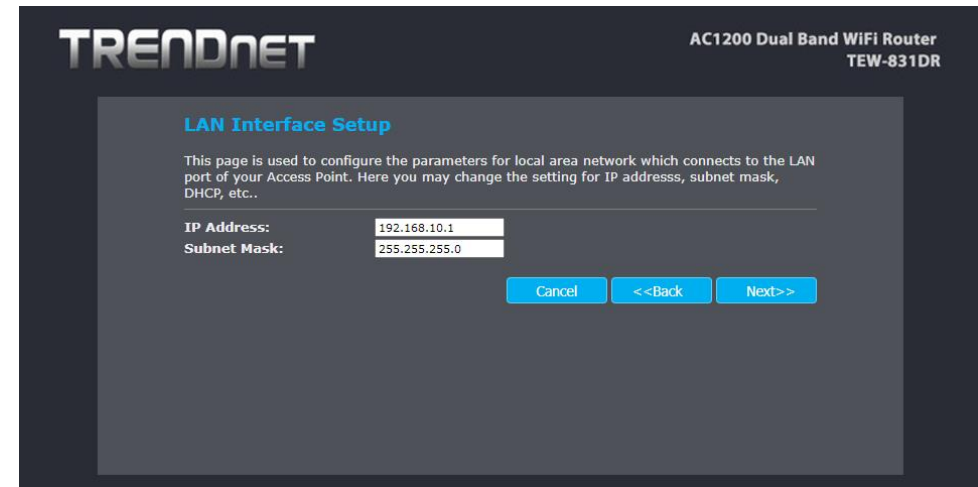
TRENDnET

AC1200 Dual Band WiFi Router
TEW-831DR

LAN Interface Setup

This page is used to configure the parameters for local area network which connects to the LAN port of your Access Point. Here you may change the setting for IP addresss, subnet mask, DHCP, etc..

IP Address: 192.168.10.1
Subnet Mask: 255.255.255.0

Cancel <<Back Next>>